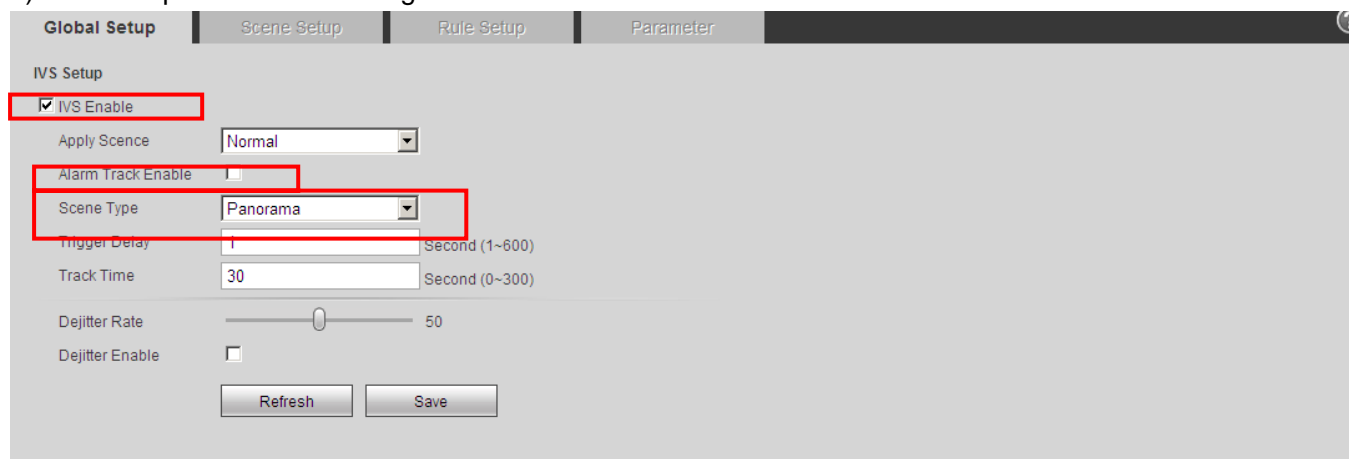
Global Setup | Scene Setup | Rule Setup | Parameter

IVS Setup

IVS Enable

Apply Scence Normal

Alarm Track Enable

Scene Type Panorama

Trigger Delay 1 Second (1~600)

Track Time 30 Second (0~300)

Dejitter Rate 50

Dejitter Enable

Refresh Save